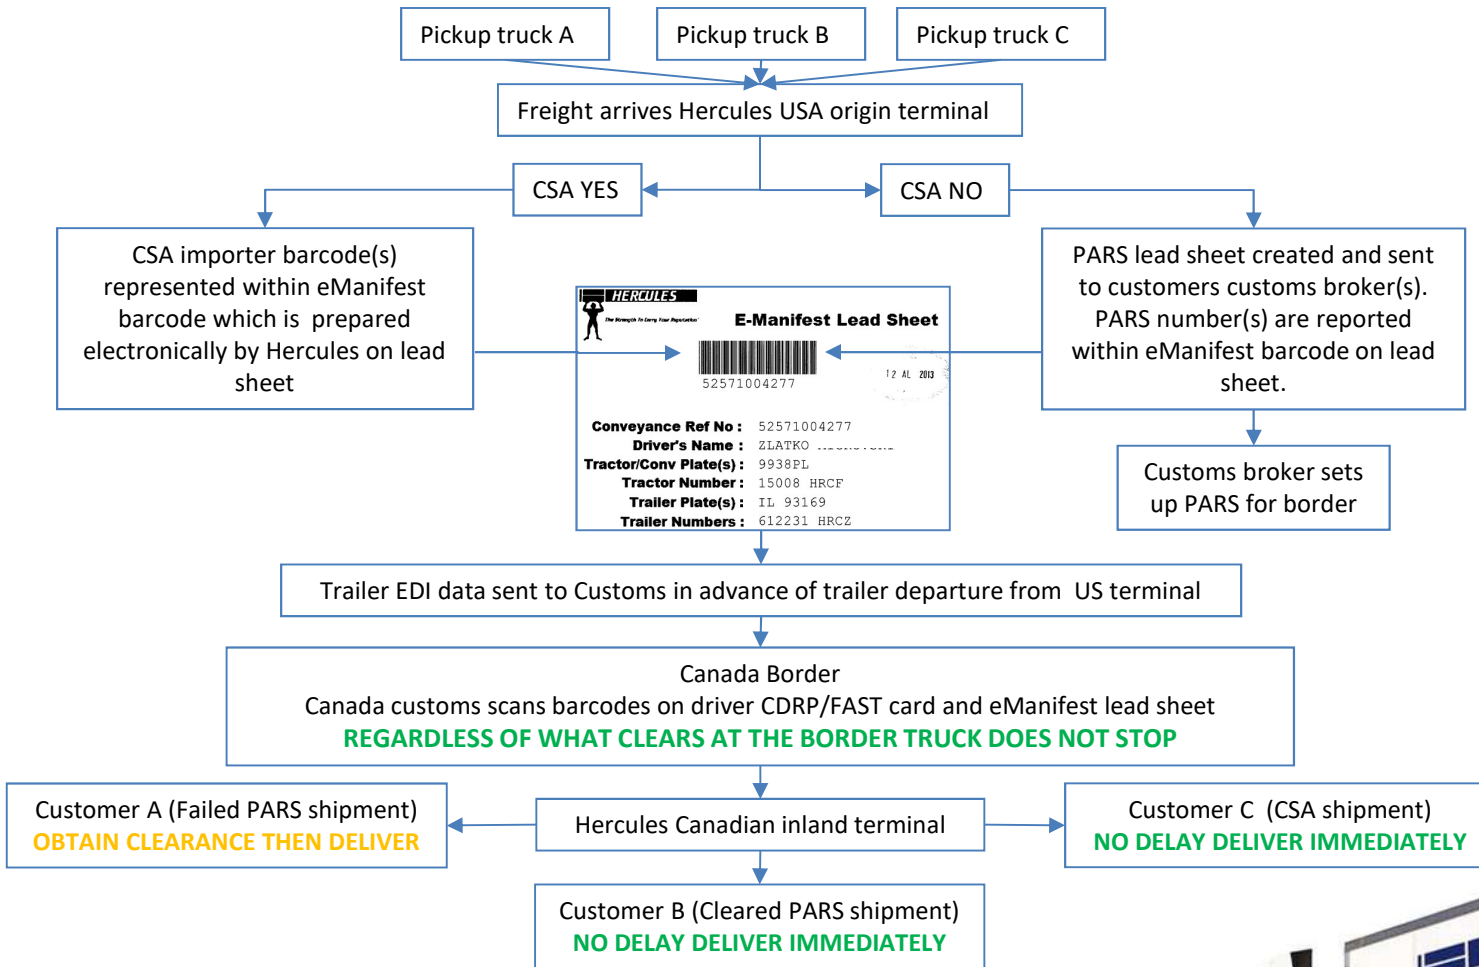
Pickup truck A

Pickup truck B

Pickup truck C

Freight arrives Hercules USA origin terminal

CSA YES

CSA NO

CSA importer barcode(s) represented within eManifest barcode which is prepared electronically by Hercules on lead sheet

HERCULES

The Strength To Carry Your Reputation

E-Manifest Lead Sheet

52571004277

12 AL 2013

Conveyance Ref No : 52571004277
Driver's Name : ZLATKO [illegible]
Tractor/Conv Plate(s) : 9938PL
Tractor Number : 15008 HRCF
Trailer Plate(s) : IL 93169
Trailer Numbers : 612231 HRCZ

PARS lead sheet created and sent to customers customs broker(s). PARS number(s) are reported within eManifest barcode on lead sheet.

Customs broker sets up PARS for border

Trailer EDI data sent to Customs in advance of trailer departure from US terminal

Canada Border
Canada customs scans barcodes on driver CDRP/FAST card and eManifest lead sheet
REGARDLESS OF WHAT CLEARS AT THE BORDER TRUCK DOES NOT STOP

Customer A (Failed PARS shipment)
OBTAIN CLEARANCE THEN DELIVER

Hercules Canadian inland terminal

Customer C (CSA shipment)
NO DELAY DELIVER IMMEDIATELY

Customer B (Cleared PARS shipment)
NO DELAY DELIVER IMMEDIATELY